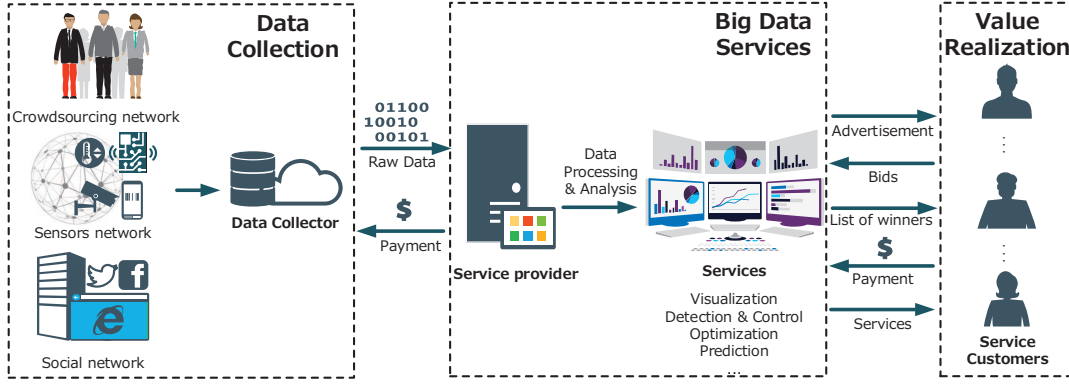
Data Collection

Crowdsourcing network

Sensors network

Social network

Data Collector

01100
10010
00101
Raw Data

$
Payment

Big Data Services

Service provider

Data Processing & Analysis

Services

Visualization
Detection & Control
Optimization
Prediction
...

Advertisement

Bids

List of winners

$
Payment

Services

Value Realization

Service Customers